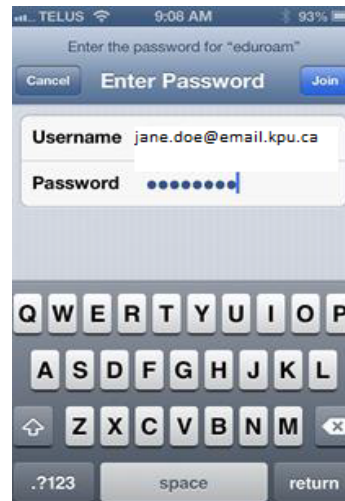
TELUS 9:08 AM 93%

Enter the password for "eduroam"

Cancel Enter Password Join

Username jane.doe@email.kpu.ca

Password ••••••••

Q W E R T Y U I O P

A S D F G H J K L

Z X C V B N M

.?123 space return